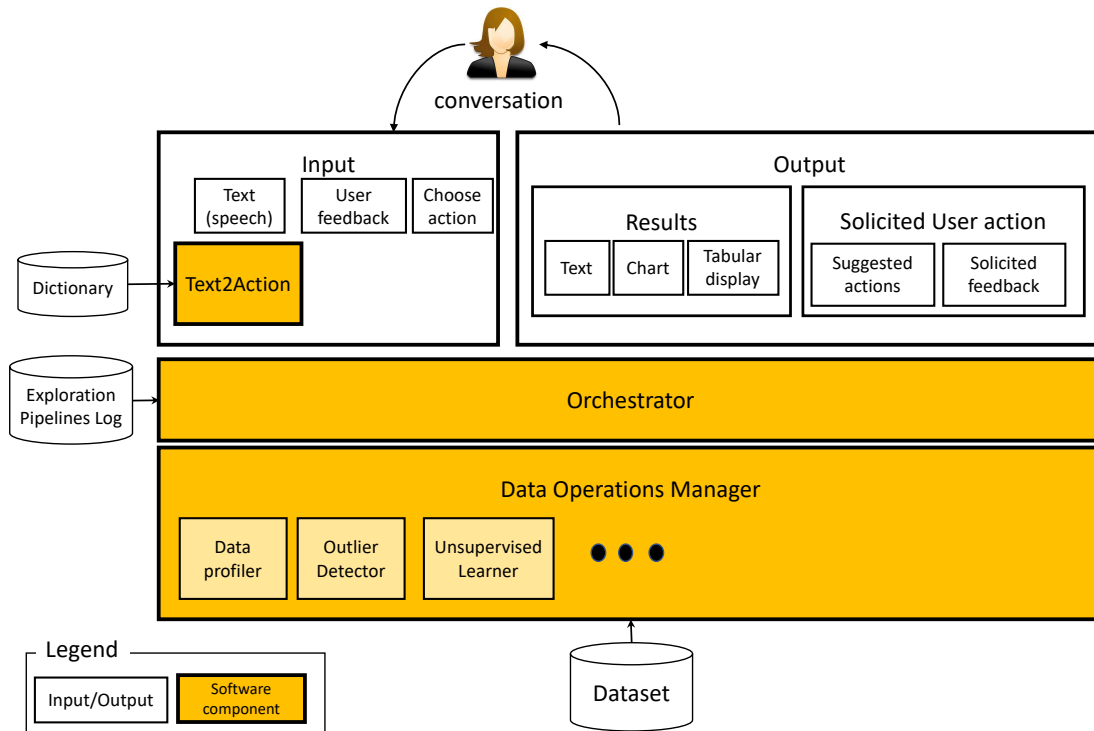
conversation

Input

Text (speech)

User feedback

Choose action

Dictionary

Text2Action

Output

Results

Text

Chart

Tabular display

Solicited User action

Suggested actions

Solicited feedback

Exploration Pipelines Log

Orchestrator

Data Operations Manager

Data profiler

Outlier Detector

Unsupervised Learner

Legend

Input/Output

Software component

Dataset